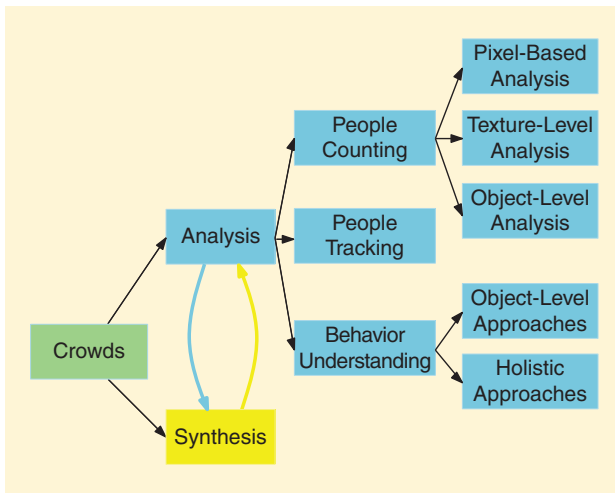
Crowds

Analysis

Synthesis

People Counting

People Tracking

Behavior Understanding

Pixel-Based Analysis

Texture-Level Analysis

Object-Level Analysis

Object-Level Approaches

Holistic Approaches